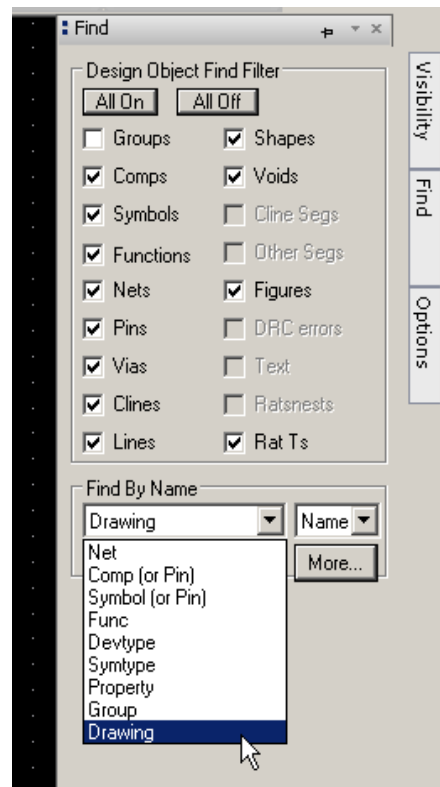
Find

Design Object Find Filter

All On All Off

Groups
Shapes
Comps
Voids
Symbols
Cline Segs
Functions
Other Segs
Nets
Figures
Pins
DRC errors
Vias
Text
Clines
Ratsnests
Lines
Rat Ts

Find By Name

Drawing
Name
More...

Net
Comp (or Pin)
Symbol (or Pin)
Func
Devtype
Symtype
Property
Group
Drawing

Visibility
Find
Options